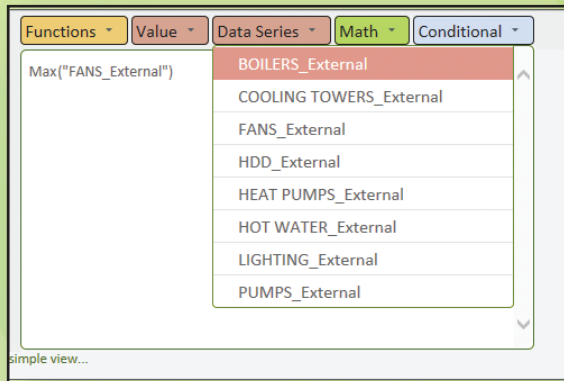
Functions Value Data Series Math Conditional

Max("FANS_External")

BOILERS_External
COOLING TOWERS_External
FANS_External
HDD_External
HEAT PUMPS_External
HOT WATER_External
LIGHTING_External
PUMPS_External

simple view...